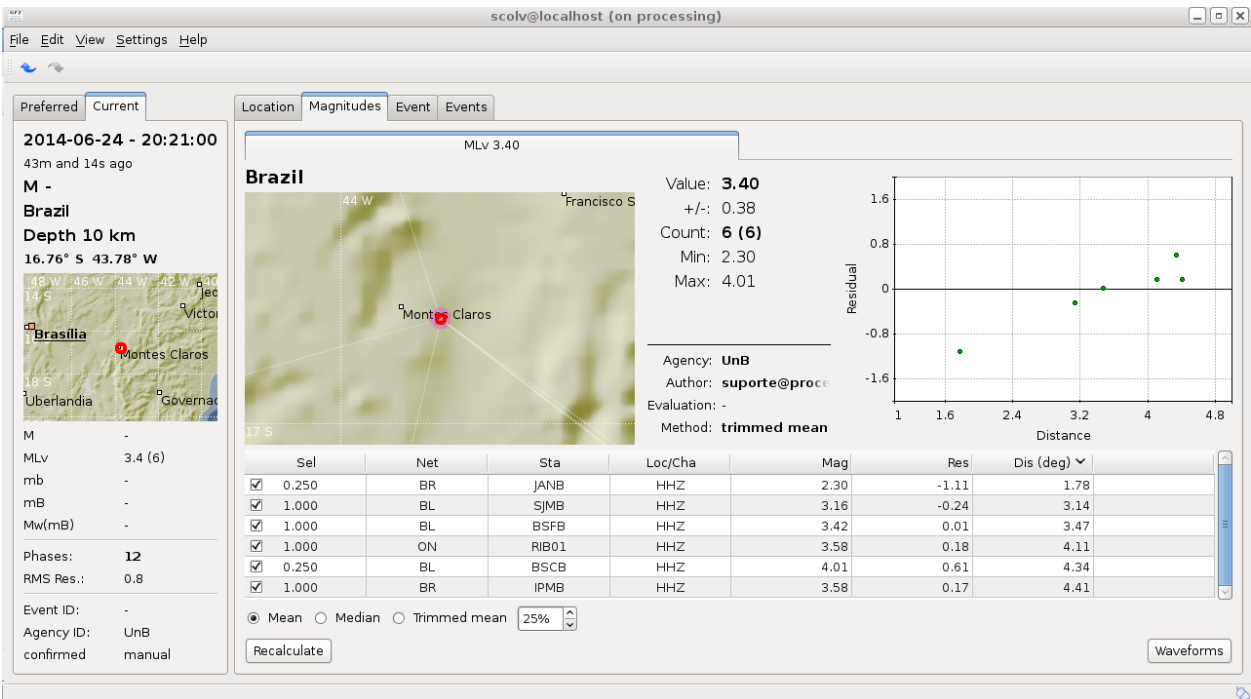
scolv@localhost (on processing)

File Edit View Settings Help

Preferred Current

2014-06-24 - 20:21:00
43m and 14s ago
M -
Brazil
Depth 10 km
16.76° S 43.78° W

48 W 46 W 44 W 42 W
14 S
Jeq
Victor
Brasília
Montes Claros
18 S
Uberlandia
Governad

| | |
|---|---|
| M | - |
| MLv | 3.4 (6) |
| mb | - |
| mB | - |
| Mw(mB) | - |
| Phases: | 12 |
| RMS Res.: | 0.8 |
| Event ID: | - |
| Agency ID: | UnB |
| confirmed | manual |

Location Magnitudes Event Events

MLv 3.40

Brazil

44 W
Francisco S
Montes Claros
17 S

Value: 3.40
+/-: 0.38
Count: 6 (6)
Min: 2.30
Max: 4.01

Agency: UnB
Author: suporte@proce
Evaluation: -
Method: trimmed mean

1.6
0.8
0
-0.8
-1.6
Residual
1 1.6 2.4 3.2 4 4.8
Distance

| Sel | Net | Sta | Loc/Cha | Mag | Res | Dis (deg) |
|---|---|---|---|---|---|---|
| ☑ 0.250 | BR | JANB | HHZ | 2.30 | -1.11 | 1.78 |
| ☑ 1.000 | BL | SJMB | HHZ | 3.16 | -0.24 | 3.14 |
| ☑ 1.000 | BL | BSFB | HHZ | 3.42 | 0.01 | 3.47 |
| ☑ 1.000 | ON | RIB01 | HHZ | 3.58 | 0.18 | 4.11 |
| ☑ 0.250 | BL | BSCB | HHZ | 4.01 | 0.61 | 4.34 |
| ☑ 1.000 | BR | IPMB | HHZ | 3.58 | 0.17 | 4.41 |

Mean Median Trimmed mean 25%

Recalculate

Waveforms